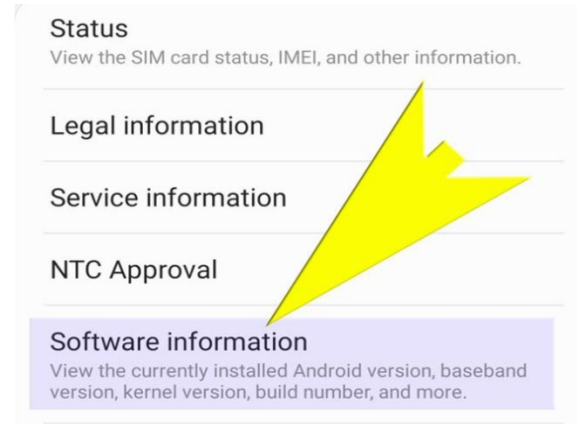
Status
View the SIM card status, IMEI, and other information.

Legal information

Service information

NTC Approval

Software information
View the currently installed Android version, baseband version, kernel version, build number, and more.